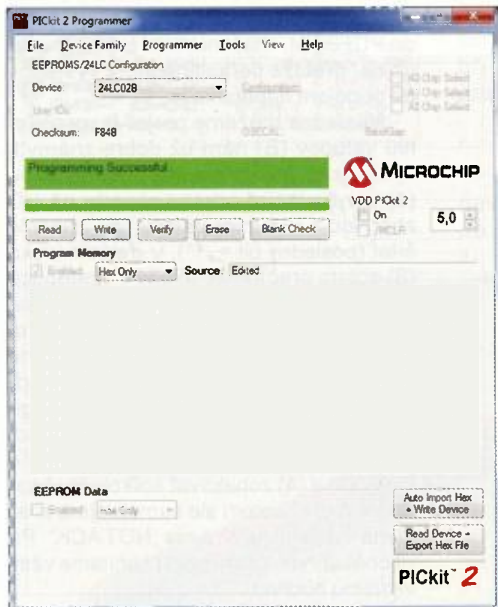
PICkit 2 Programmer

File Device Family Programmer Tools View Help

EEPROMS/24LC Configuration

Device 24LC02B Configuration

User IDs

Checksum: F848 OSCCAL BandGap

A2 Chip Select
A1 Chip Select
A0 Chip Select

Programming Successful.

MICROCHIP

VDD PICkit 2
On
/MCLR
5,0

Read Write Verify Erase Blank Check

Program Memory
Enabled Hex Only Source: Edited

EEPROM Data
Enabled Hex Only

Auto Import Hex + Write Device

Read Device + Export Hex File

PICkit 2